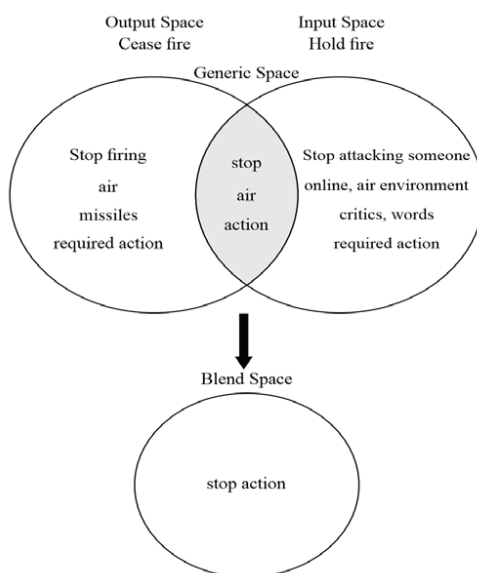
Output Space
Cease fire

Input Space
Hold fire

Generic Space

Stop firing
air
missiles
required action

stop
air
action

Stop attacking someone online, air environment critics, words required action

Blend Space

stop action